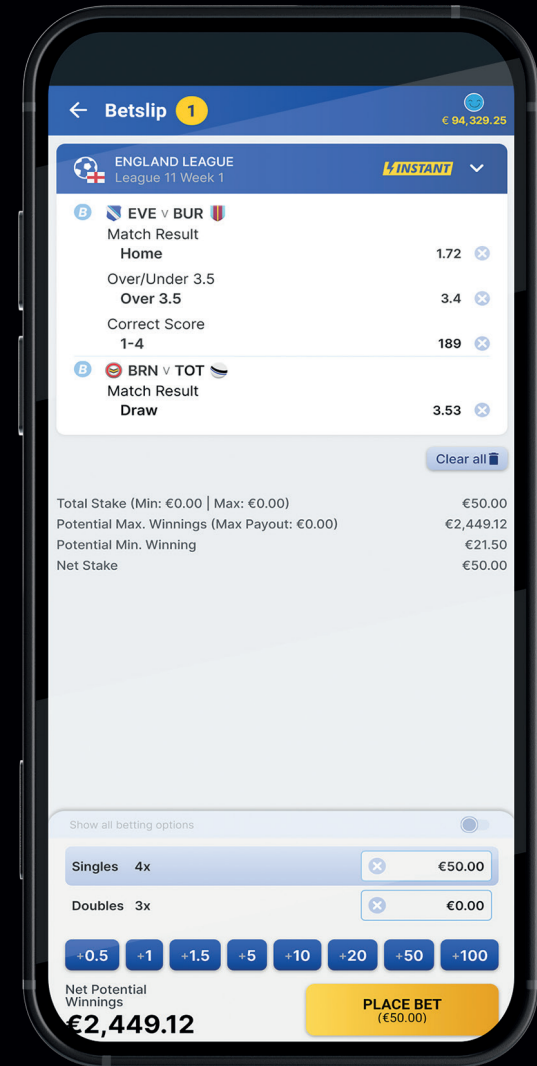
Betslip 1

€ 94,329.25

ENGLAND LEAGUE
League 11 Week 1

INSTANT

B EVE v BUR
Match Result
Home 1.72
Over/Under 3.5
Over 3.5 3.4
Correct Score
1-4 189

B BRN v TOT
Match Result
Draw 3.53

Clear all

Total Stake (Min: €0.00 | Max: €0.00) €50.00
Potential Max. Winnings (Max Payout: €0.00) €2,449.12
Potential Min. Winning €21.50
Net Stake €50.00

Show all betting options

Singles 4x €50.00
Doubles 3x €0.00

+0.5 +1 +1.5 +5 +10 +20 +50 +100

Net Potential Winnings
€2,449.12

PLACE BET
(€50.00)